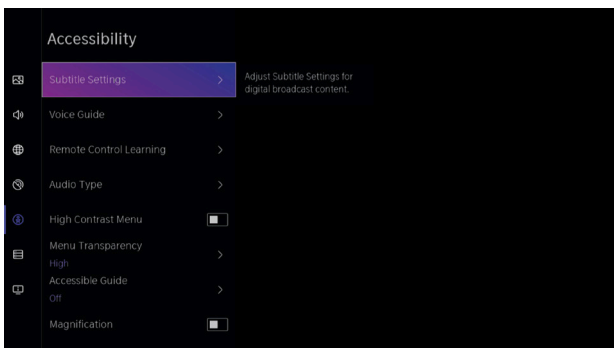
Accessibility

Subtitle Settings >

Adjust Subtitle Settings for digital broadcast content.

Voice Guide >

Remote Control Learning >

Audio Type >

High Contrast Menu

Menu Transparency
High >

Accessible Guide
Off >

Magnification